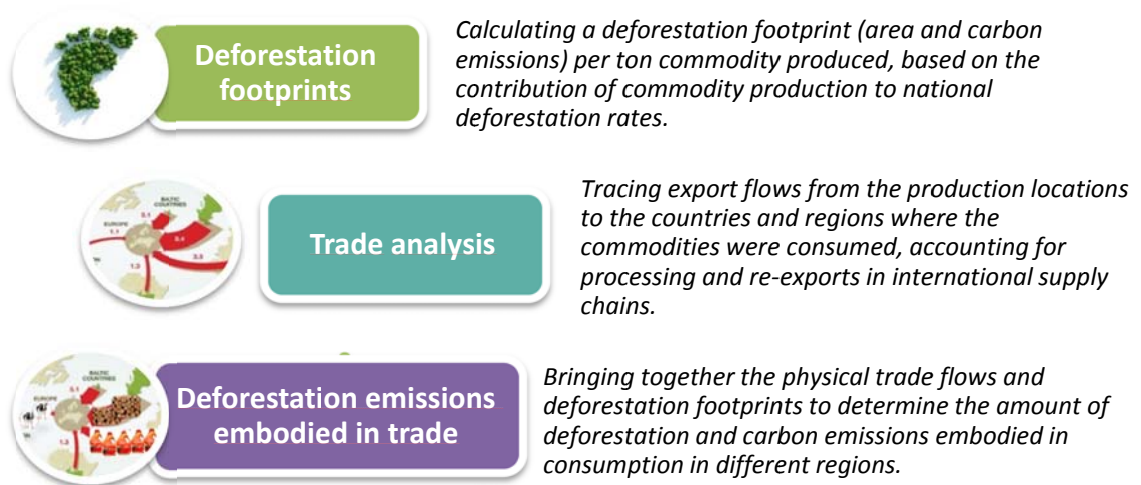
Deforestation footprints

Calculating a deforestation footprint (area and carbon emissions) per ton commodity produced, based on the contribution of commodity production to national deforestation rates.

BALTIC COUNTRIES
EUROPE
0.1
1.1
3.4
1.3
2.3

Trade analysis

Tracing export flows from the production locations to the countries and regions where the commodities were consumed, accounting for processing and re-exports in international supply chains.

BALTIC COUNTRIES
0.1
1.3

Deforestation emissions embodied in trade

Bringing together the physical trade flows and deforestation footprints to determine the amount of deforestation and carbon emissions embodied in consumption in different regions.